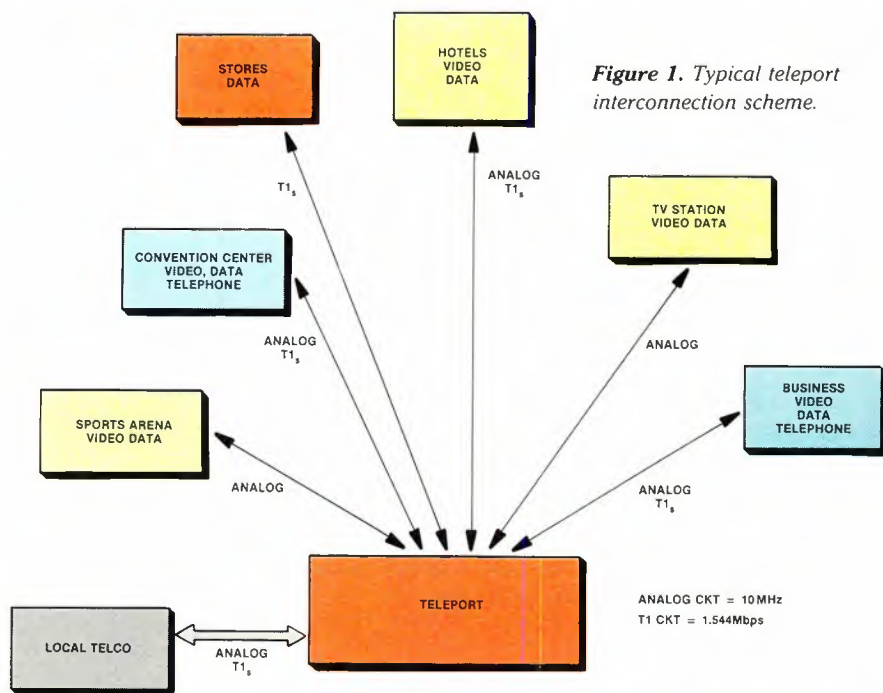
STORES
DATA

HOTELS
VIDEO
DATA

**Figure 1.** Typical teleport interconnection scheme.

$T1_s$

ANALOG
$T1_s$

TV STATION
VIDEO DATA

CONVENTION CENTER
VIDEO, DATA
TELEPHONE

ANALOG
$T1_s$

ANALOG

BUSINESS
VIDEO
DATA
TELEPHONE

SPORTS ARENA
VIDEO DATA

ANALOG

ANALOG
$T1_s$

TELEPORT

ANALOG CKT = 10MHz
T1 CKT = 1.544Mbps

LOCAL TELCO

ANALOG
$T1_s$